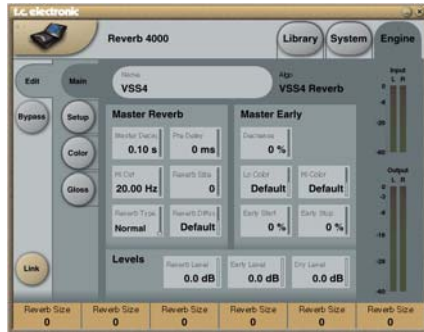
t.c. electronic

Reverb 4000

Library
System
Engine

Edit
Main
Bypass
Setup
Color
Gloss
Link

Name
VSS4

Algo
VSS4 Reverb

Master Reverb

Master Decay
0.10 s

Pre Delay
0 ms

Hi Cut
20.00 Hz

Reverb Shp
0

Reverb Type
Normal

Reverb Diffus
Default

Master Early

Decrease
0 %

Lo Color
Default

Hi Color
Default

Early Start
0 %

Early Stop
0 %

Levels

Reverb Level
0.0 dB

Early Level
0.0 dB

Dry Level
0.0 dB

Input
L R
0
-6
-20
-40

Output
L R
0
-3
-6
-12
-18
-24
-40

| Reverb Size | Reverb Size | Reverb Size | Reverb Size | Reverb Size | Reverb Size |
|---|---|---|---|---|---|
| 0 | 0 | 0 | 0 | 0 | 0 |